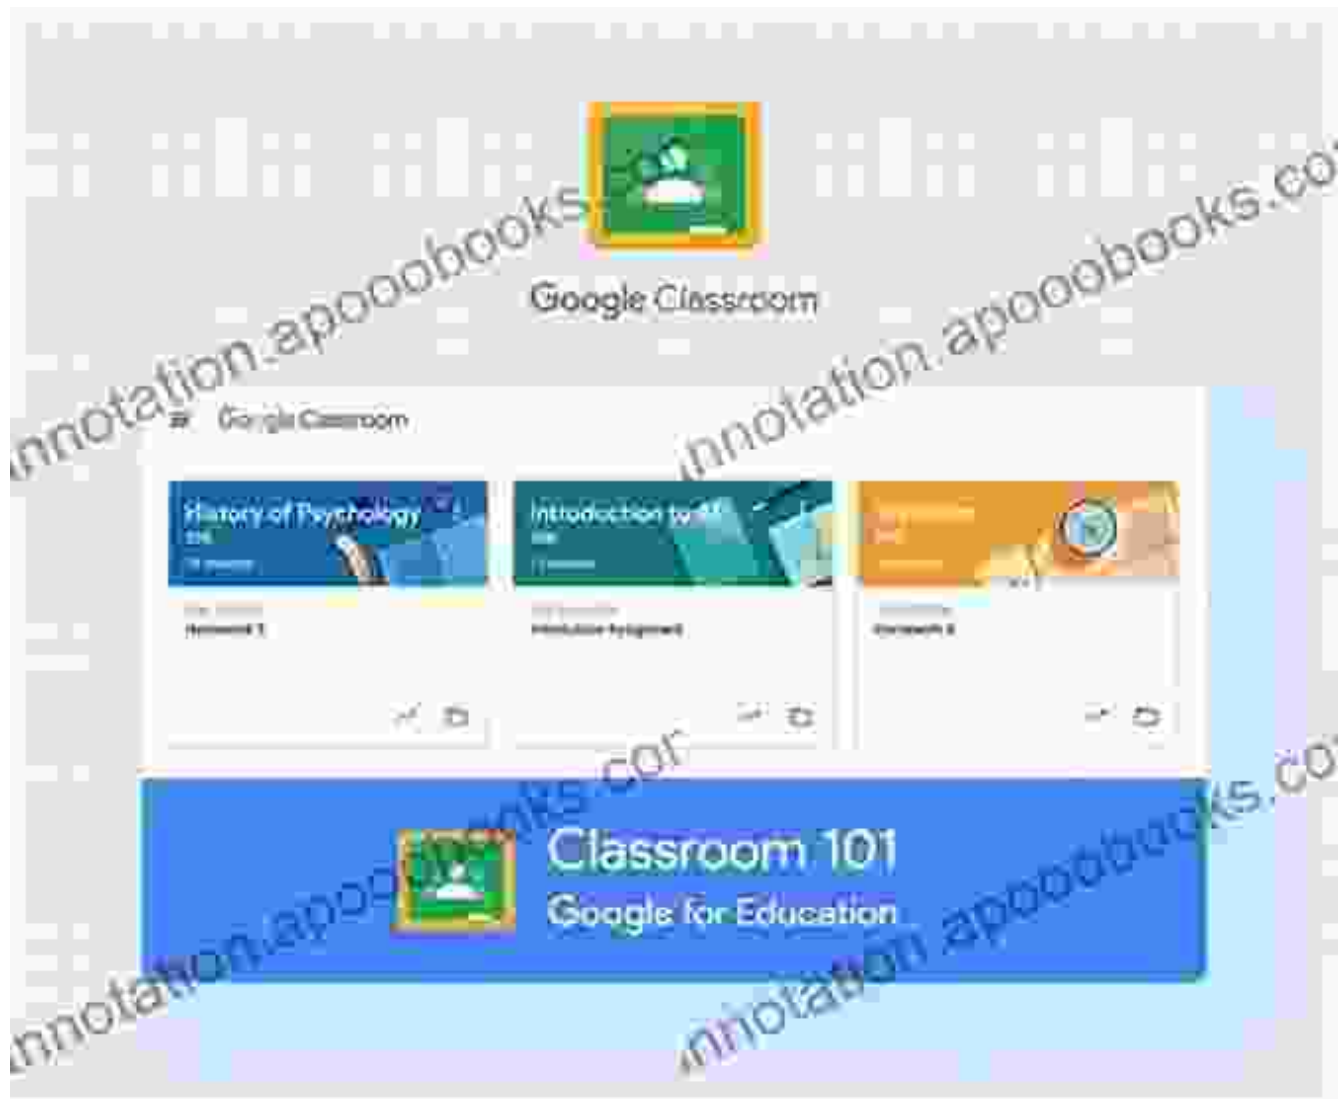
Google Classroom

innotation.apoobooks.com

innotation.apoobooks.com

Google Classroom

History of Psychology
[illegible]
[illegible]

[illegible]
Homework 3

Introduction to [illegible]
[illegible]
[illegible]

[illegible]
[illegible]

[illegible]
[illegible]
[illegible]

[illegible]
Homework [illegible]

Classroom 101
Google for Education

innotation.apoobooks.com

innotation.apoobooks.com